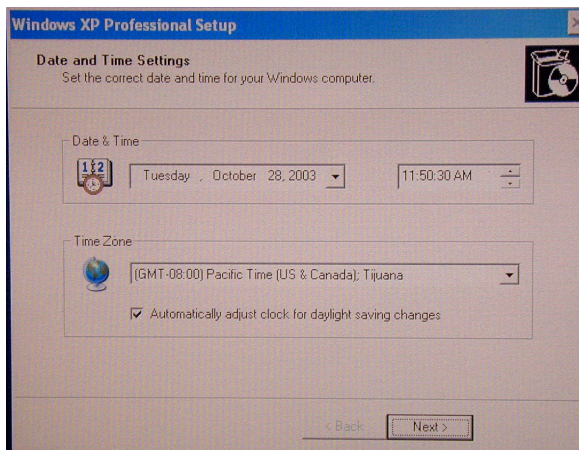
Windows XP Professional Setup

Date and Time Settings
Set the correct date and time for your Windows computer.

Date & Time

Tuesday , October 28, 2003

11:50:30 AM

Time Zone

(GMT-08:00) Pacific Time (US & Canada); Tijuana

Automatically adjust clock for daylight saving changes

< Back

Next >